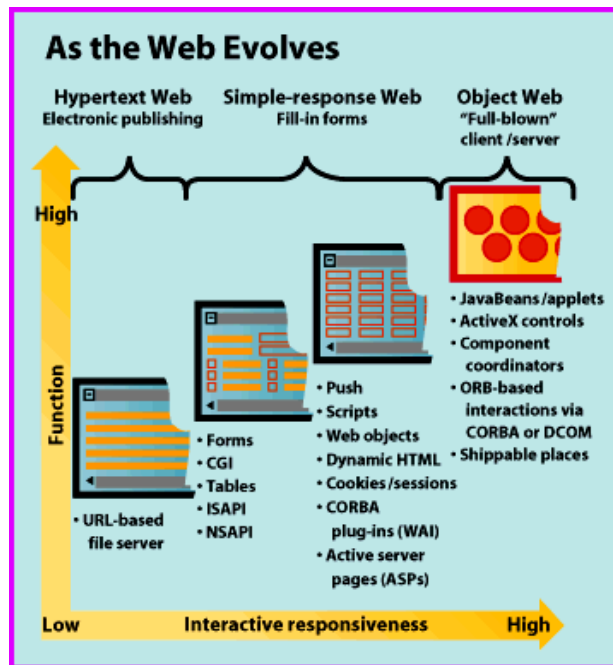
As the Web Evolves

Hypertext Web
Electronic publishing

Simple-response Web
Fill-in forms

Object Web
"Full-blown" client /server

High

Function

• URL-based file server

• Forms
• CGI
• Tables
• ISAPI
• NSAPI

• Push
• Scripts
• Web objects
• Dynamic HTML
• Cookies /sessions
• CORBA plug-ins (WAI)
• Active server pages (ASPs)

• JavaBeans /applets
• ActiveX controls
• Component coordinators
• ORB-based interactions via CORBA or DCOM
• Shippable places

Low

Interactive responsiveness

High